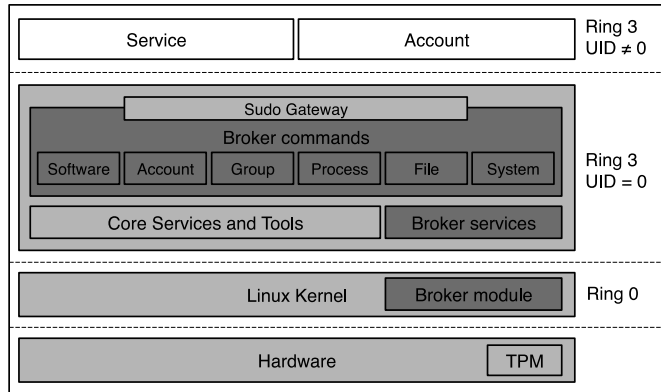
Service
Account
Ring 3
UID $\neq 0$

Sudo Gateway
Broker commands
Software
Account
Group
Process
File
System
Core Services and Tools
Broker services
Ring 3
UID = 0

Linux Kernel
Broker module
Ring 0

Hardware
TPM